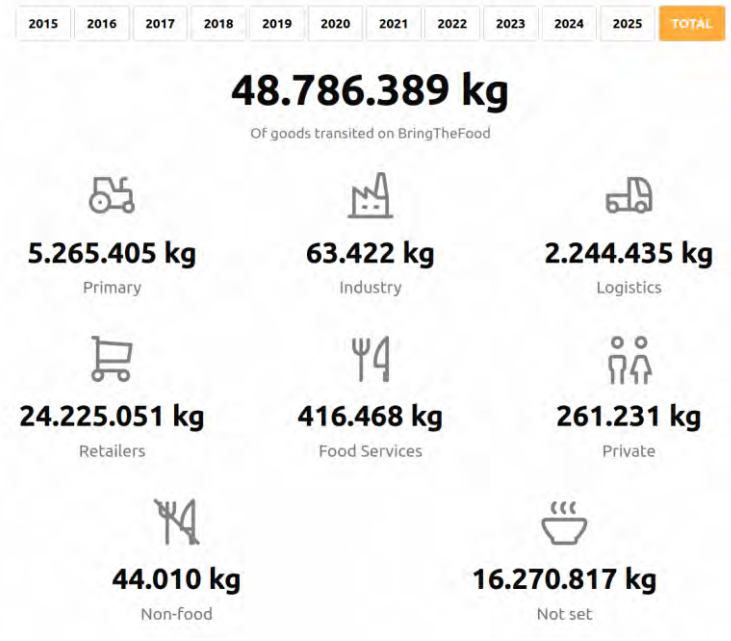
2015 2016 2017 2018 2019 2020 2021 2022 2023 2024 2025 TOTAL

48.786.389 kg
Of goods transited on BringTheFood

5.265.405 kg
Primary

63.422 kg
Industry

2.244.435 kg
Logistics

24.225.051 kg
Retailers

416.468 kg
Food Services

261.231 kg
Private

44.010 kg
Non-food

16.270.817 kg
Not set